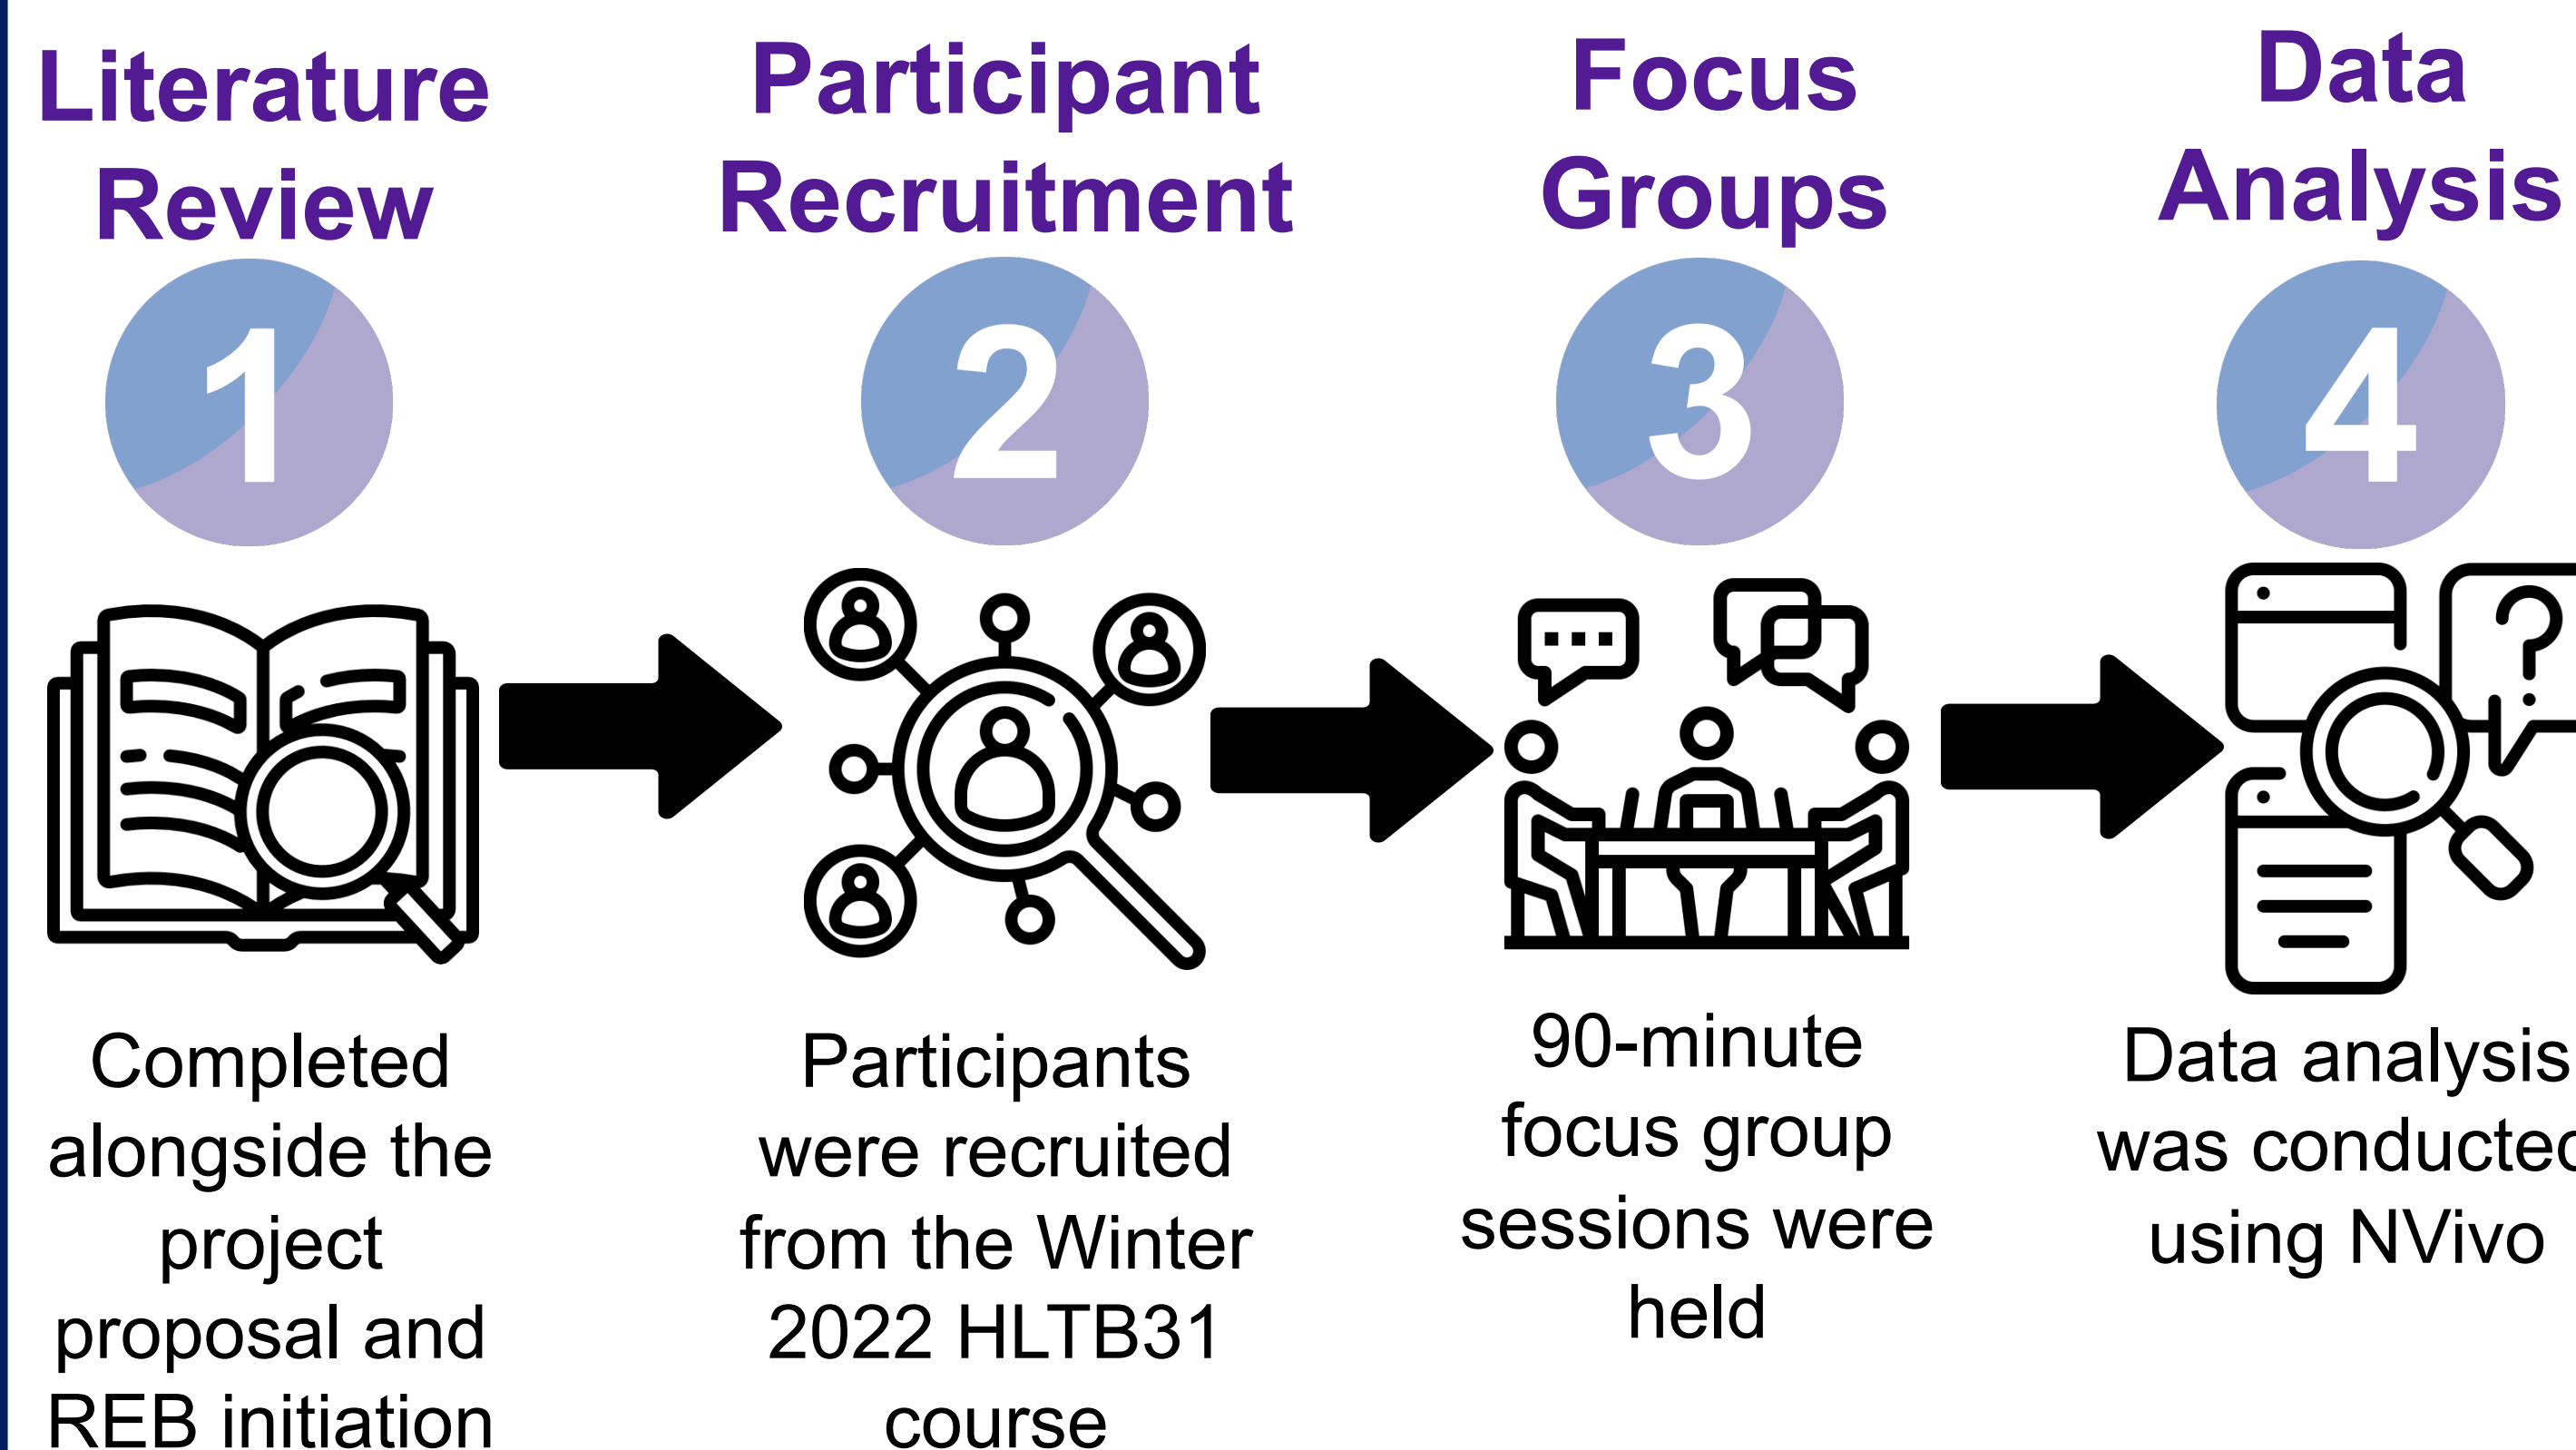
Literature Review

1

Completed alongside the project proposal and REB initiation

Participant Recruitment

2

Participants were recruited from the Winter 2022 HLTB31 course

Focus Groups

3

90-minute focus group sessions were held

Data Analysis

4

Data analysis was conducte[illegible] using NVivo